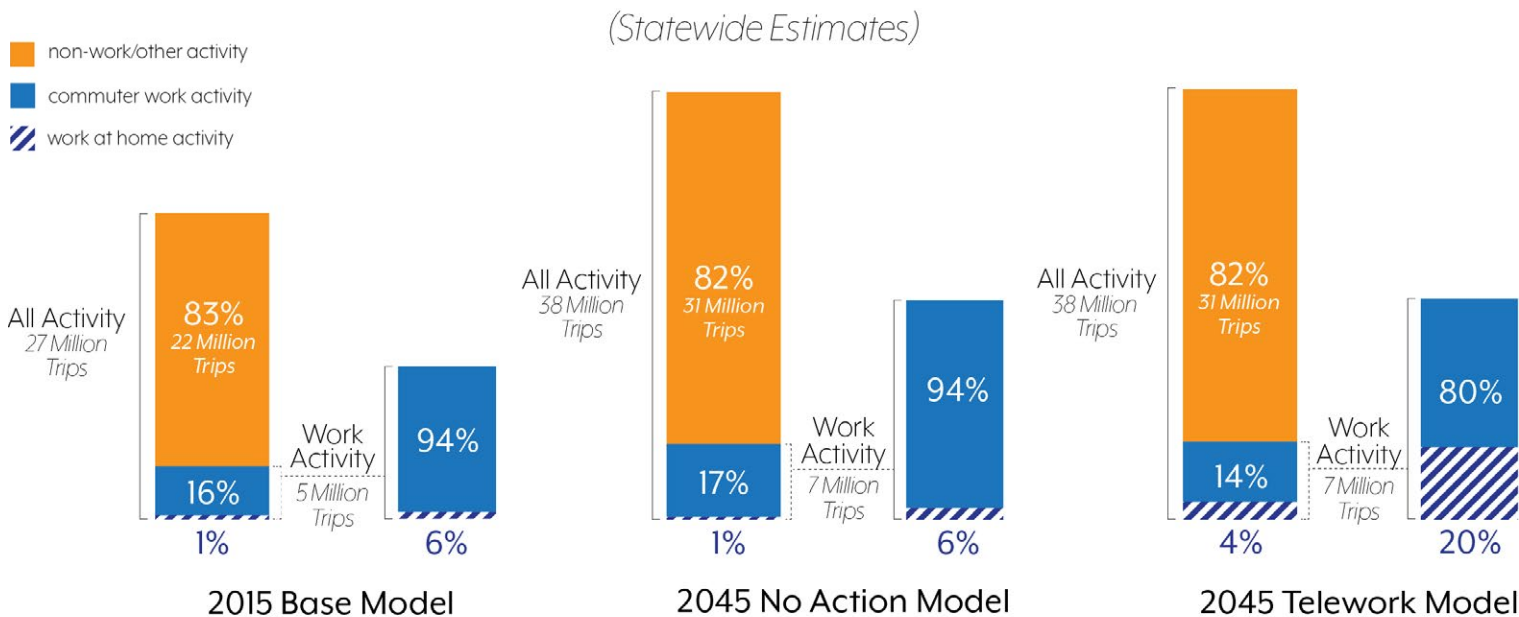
(Statewide Estimates)

non-work/other activity
commuter work activity
work at home activity

All Activity
27 Million Trips

83%
22 Million Trips

16%
1%

Work Activity
5 Million Trips

94%
6%

2015 Base Model

All Activity
38 Million Trips

82%
31 Million Trips

17%
1%

Work Activity
7 Million Trips

94%
6%

2045 No Action Model

All Activity
38 Million Trips

82%
31 Million Trips

14%
4%

Work Activity
7 Million Trips

80%
20%

2045 Telework Model